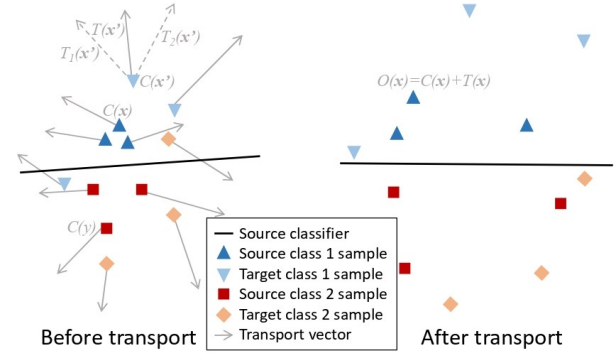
$T(\boldsymbol{x'})$
$T_1(\boldsymbol{x'})$
$T_2(\boldsymbol{x'})$
$C(\boldsymbol{x'})$
$C(\boldsymbol{x})$
$C(y)$

$O(\boldsymbol{x})=C(\boldsymbol{x})+T(\boldsymbol{x})$

Source classifier
Source class 1 sample
Target class 1 sample
Source class 2 sample
Target class 2 sample
Transport vector

Before transport

After transport